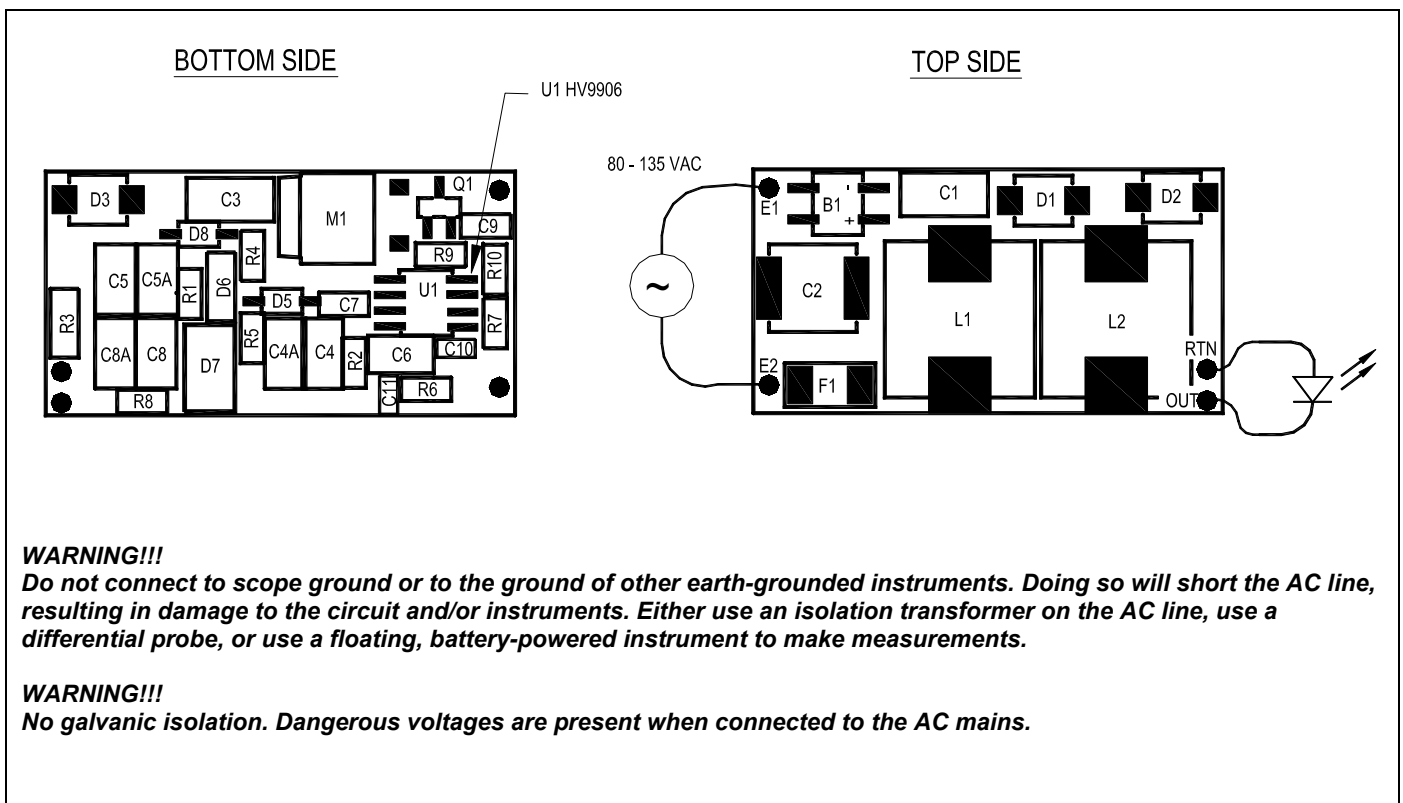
BOTTOM SIDE

TOP SIDE

U1 HV9906

D3 C3 M1 Q1 C9 D8 R4 R9 R10 C5 C5A R1 D6 D5 C7 U1 R3 R5 R7 C8A C8 D7 C4A C4 R2 C6 C10 C11 R6 R8

80 - 135 VAC

E1 B1 - + C1 D1 D2 C2 L1 L2 RTN ~ E2 F1 OUT

*WARNING!!!*
*Do not connect to scope ground or to the ground of other earth-grounded instruments. Doing so will short the AC line, resulting in damage to the circuit and/or instruments. Either use an isolation transformer on the AC line, use a differential probe, or use a floating, battery-powered instrument to make measurements.*

*WARNING!!!*
*No galvanic isolation. Dangerous voltages are present when connected to the AC mains.*